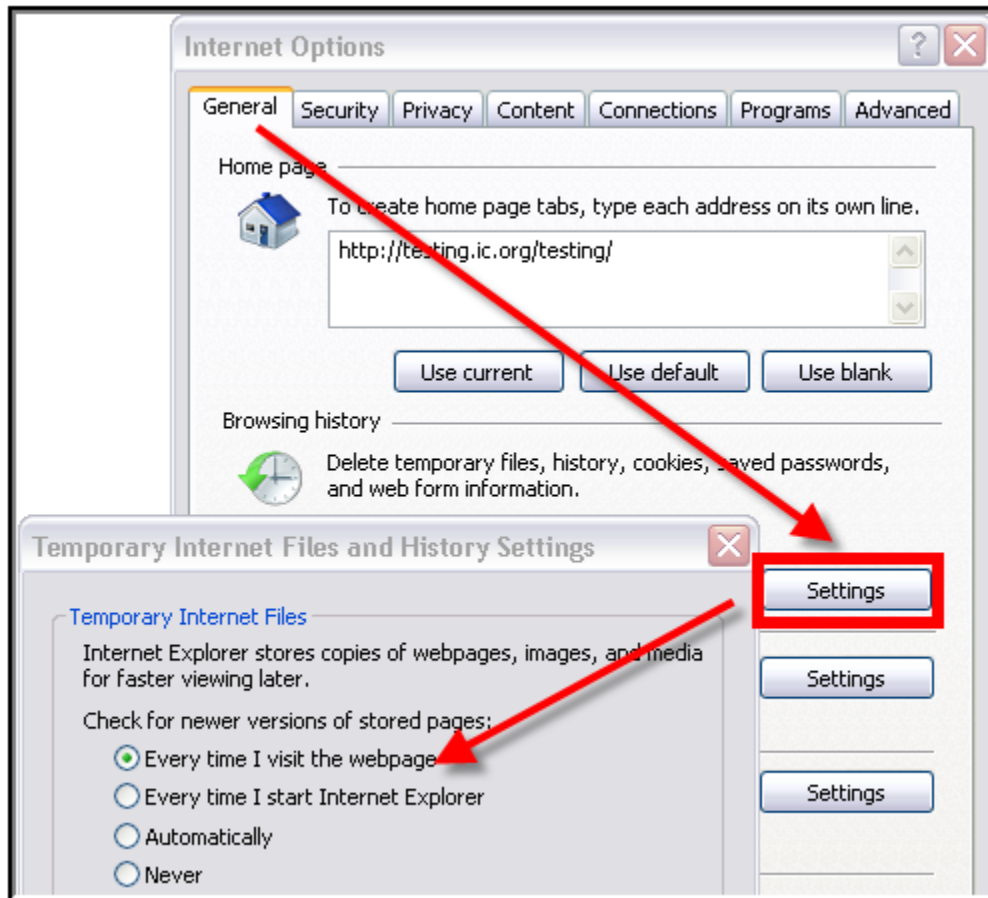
Internet Options

General | Security | Privacy | Content | Connections | Programs | Advanced

Home page

To create home page tabs, type each address on its own line.

http://testing.ic.org/testing/

Use current | Use default | Use blank

Browsing history

Delete temporary files, history, cookies, saved passwords, and web form information.

Temporary Internet Files and History Settings

Settings

Temporary Internet Files

Internet Explorer stores copies of webpages, images, and media for faster viewing later.

Settings

Check for newer versions of stored pages:

Every time I visit the webpage

Every time I start Internet Explorer

Settings

Automatically

Never